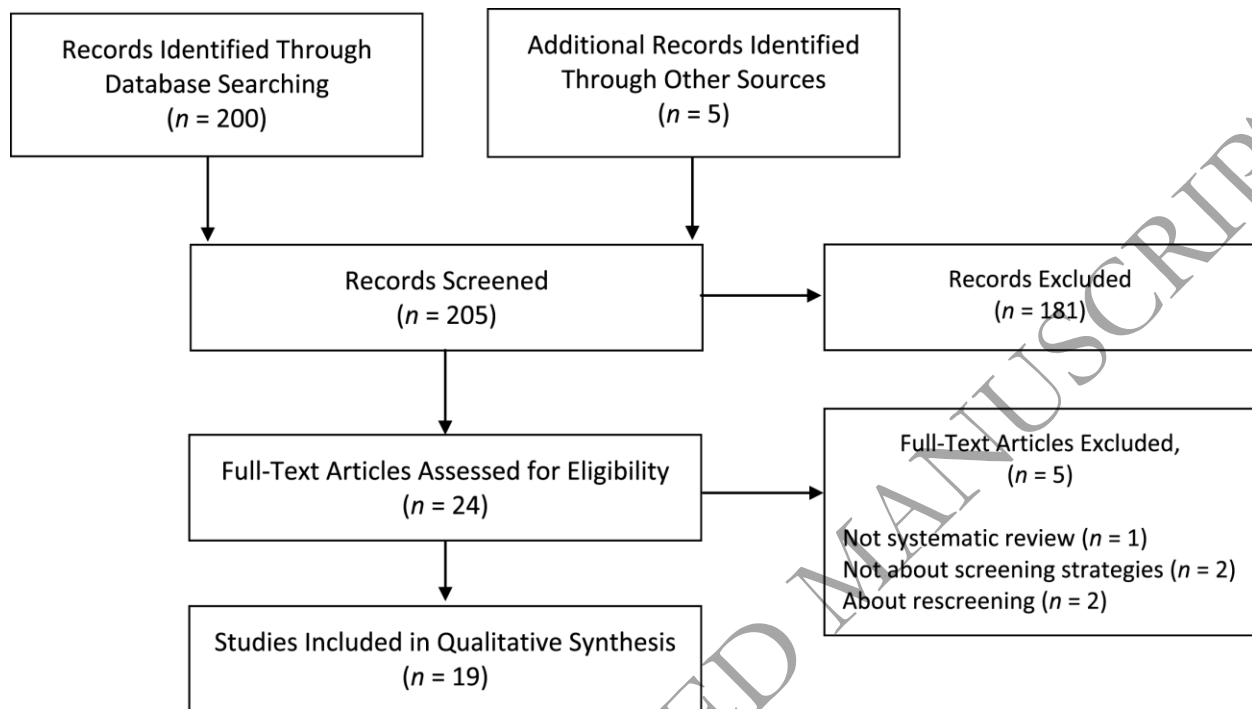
Records Identified Through Database Searching ($n$ = 200)

Additional Records Identified Through Other Sources ($n$ = 5)

Records Screened ($n$ = 205)

Records Excluded ($n$ = 181)

Full-Text Articles Assessed for Eligibility ($n$ = 24)

Full-Text Articles Excluded, ($n$ = 5)

Not systematic review ($n$ = 1)
Not about screening strategies ($n$ = 2)
About rescreening ($n$ = 2)

Studies Included in Qualitative Synthesis ($n$ = 19)

ACCEPTED MANUSCRIPT